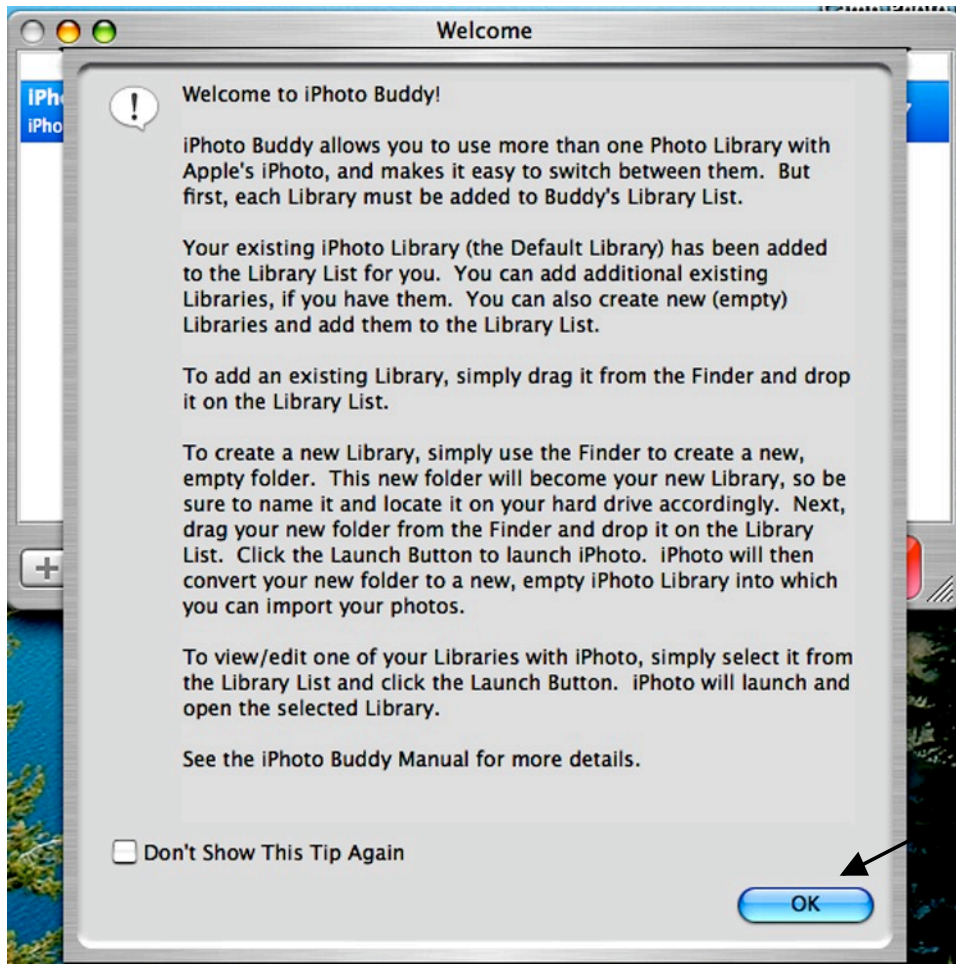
Welcome

iPho
iPho

!

Welcome to iPhoto Buddy!

iPhoto Buddy allows you to use more than one Photo Library with Apple's iPhoto, and makes it easy to switch between them. But first, each Library must be added to Buddy's Library List.

Your existing iPhoto Library (the Default Library) has been added to the Library List for you. You can add additional existing Libraries, if you have them. You can also create new (empty) Libraries and add them to the Library List.

To add an existing Library, simply drag it from the Finder and drop it on the Library List.

To create a new Library, simply use the Finder to create a new, empty folder. This new folder will become your new Library, so be sure to name it and locate it on your hard drive accordingly. Next, drag your new folder from the Finder and drop it on the Library List. Click the Launch Button to launch iPhoto. iPhoto will then convert your new folder to a new, empty iPhoto Library into which you can import your photos.

To view/edit one of your Libraries with iPhoto, simply select it from the Library List and click the Launch Button. iPhoto will launch and open the selected Library.

See the iPhoto Buddy Manual for more details.

Don't Show This Tip Again

OK

+